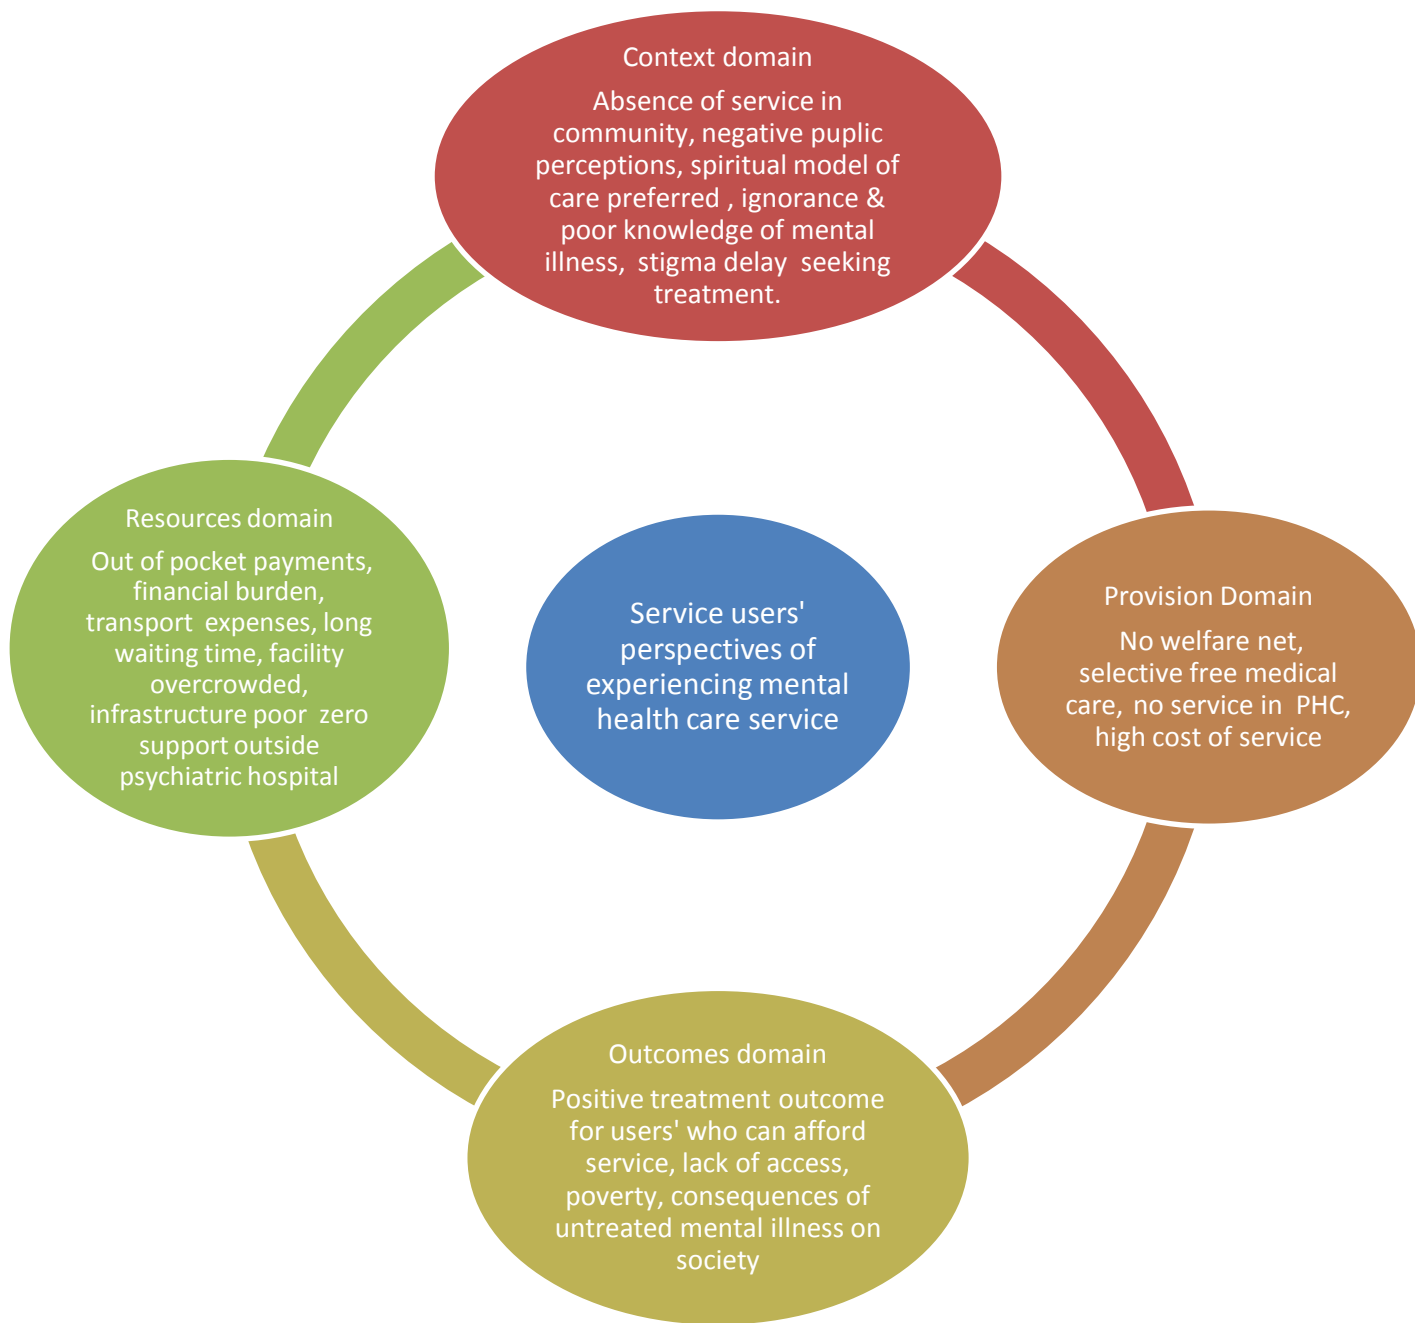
Context domain

Absence of service in community, negative puplic perceptions, spiritual model of care preferred , ignorance & poor knowledge of mental illness, stigma delay seeking treatment.

Resources domain

Out of pocket payments, financial burden, transport expenses, long waiting time, facility overcrowded, infrastructure poor zero support outside psychiatric hospital

Service users' perspectives of experiencing mental health care service

Provision Domain

No welfare net, selective free medical care, no service in PHC, high cost of service

Outcomes domain

Positive treatment outcome for users' who can afford service, lack of access, poverty, consequences of untreated mental illness on society